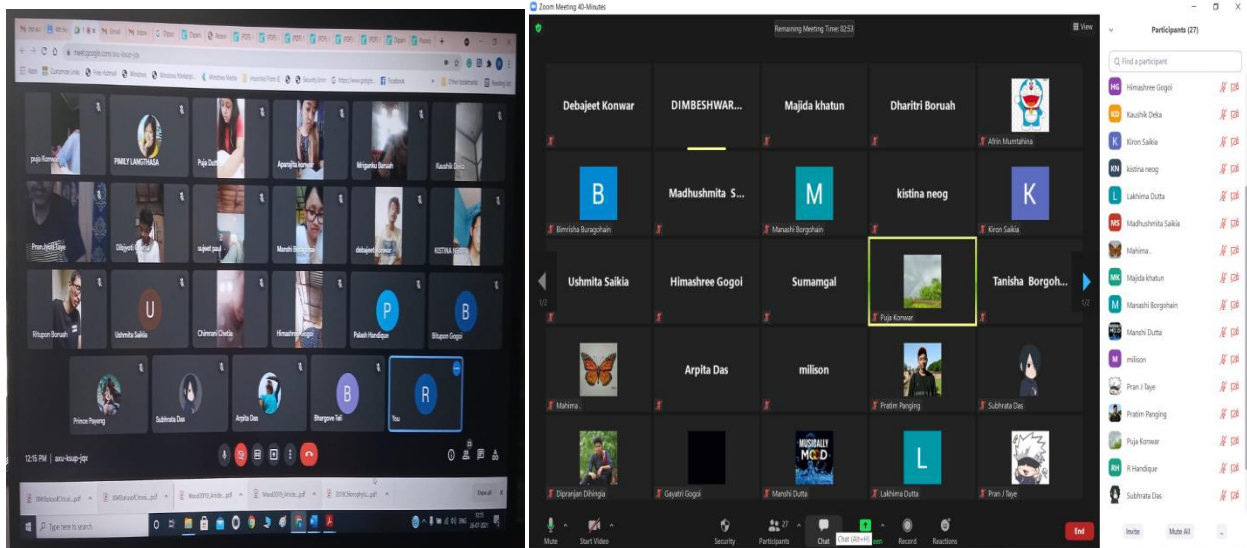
meet.google.com/aou-ksup-jqx

puja Konwar
PMILY LANGTHASA
Puja Dutta
Aparajita konwar
Mriganka Boruah
Kaushik Deka
Pran Jyoti Taye
Dikjyoti Gogoi
sujeet paul
Manshi Borgohain
debajeet konwar
KISTINA NEOG
Rituporn Boruah
Ushmita Saikia
Chinmoni Chetia
Himashree Gogoi
Palash Handique
Bitupon Gogoi
Prince Payeng
Subhrata Das
Arpita Das
Bhargove Teli
You

12:15 PM | aou-ksup-jqx

Type here to search

Zoom Meeting 40-Minutes

Remaining Meeting Time: 02:53

View

Debajeet Konwar
DIMBESHWAR...
Majida khatun
Dharitri Boruah
Afrin Mumtahina
Bimrisha Buragohain
Madhushmita S...
Manashi Borgohain
kistina neog
Kiron Saikia
Ushmita Saikia
Himashree Gogoi
Sumamgal
Puja Konwar
Tanisha Borgoh...
Mahima .
Arpita Das
milison
Pratim Panging
Subhrata Das
Dipranjan Dihingia
Gayatri Gogoi
Manshi Dutta
Lakhima Dutta
Pran J Taye

1/2
1/2

Mute
Start Video
Security
Participants 27
Chat
Chat (Alt+H)
Share Screen
Record
Reactions
End

Participants (27)
Find a participant
Himashree Gogoi
Kaushik Deka
Kiron Saikia
kistina neog
Lakhima Dutta
Madhushmita Saikia
Mahima .
Majida khatun
Manashi Borgohain
Manshi Dutta
milison
Pran J Taye
Pratim Panging
Puja Konwar
R Handique
Subhrata Das

Invite
Mute All